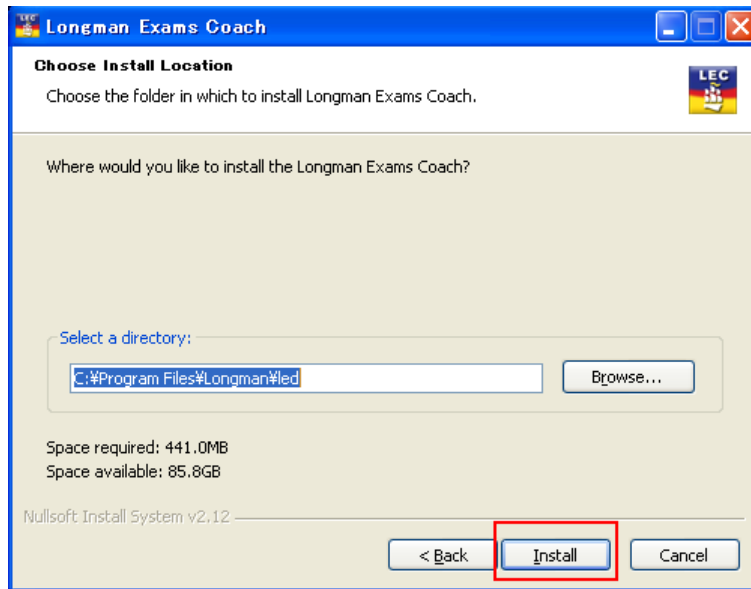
Longman Exams Coach

Choose Install Location

Choose the folder in which to install Longman Exams Coach.

LEC

Where would you like to install the Longman Exams Coach?

Select a directory:

C:¥Program Files¥Longman¥led

Browse...

Space required: 441.0MB
Space available: 85.8GB

Nullsoft Install System v2.12

< Back

Install

Cancel